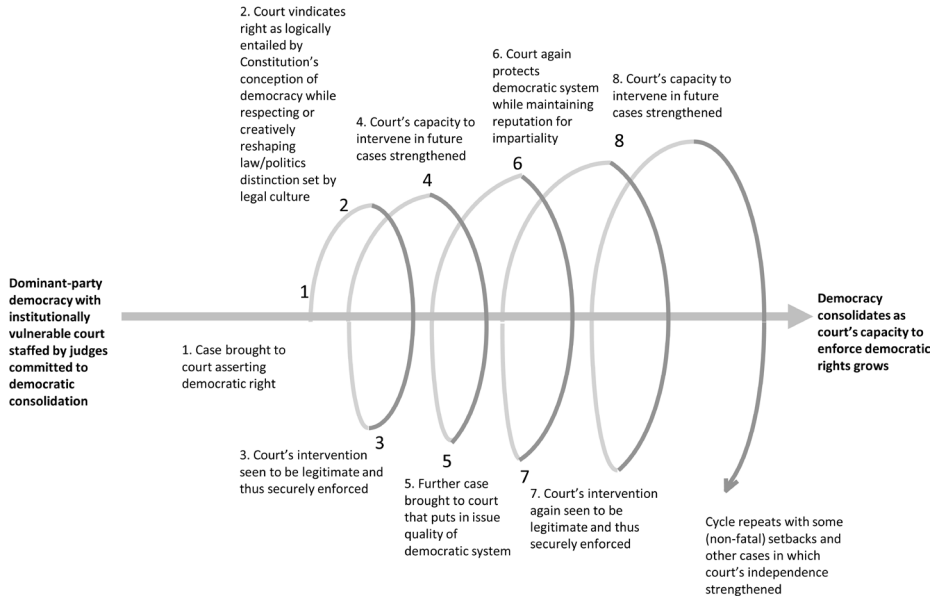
2. Court vindicates right as logically entailed by Constitution's conception of democracy while respecting or creatively reshaping law/politics distinction set by legal culture

6. Court again protects democratic system while maintaining reputation for impartiality

8. Court's capacity to intervene in future cases strengthened

4. Court's capacity to intervene in future cases strengthened

8

6

4

2

Dominant-party democracy with institutionally vulnerable court staffed by judges committed to democratic consolidation

1

Democracy consolidates as court's capacity to enforce democratic rights grows

1. Case brought to court asserting democratic right

3

3. Court's intervention seen to be legitimate and thus securely enforced

5

5. Further case brought to court that puts in issue quality of democratic system

7

7. Court's intervention again seen to be legitimate and thus securely enforced

Cycle repeats with some (non-fatal) setbacks and other cases in which court's independence strengthened